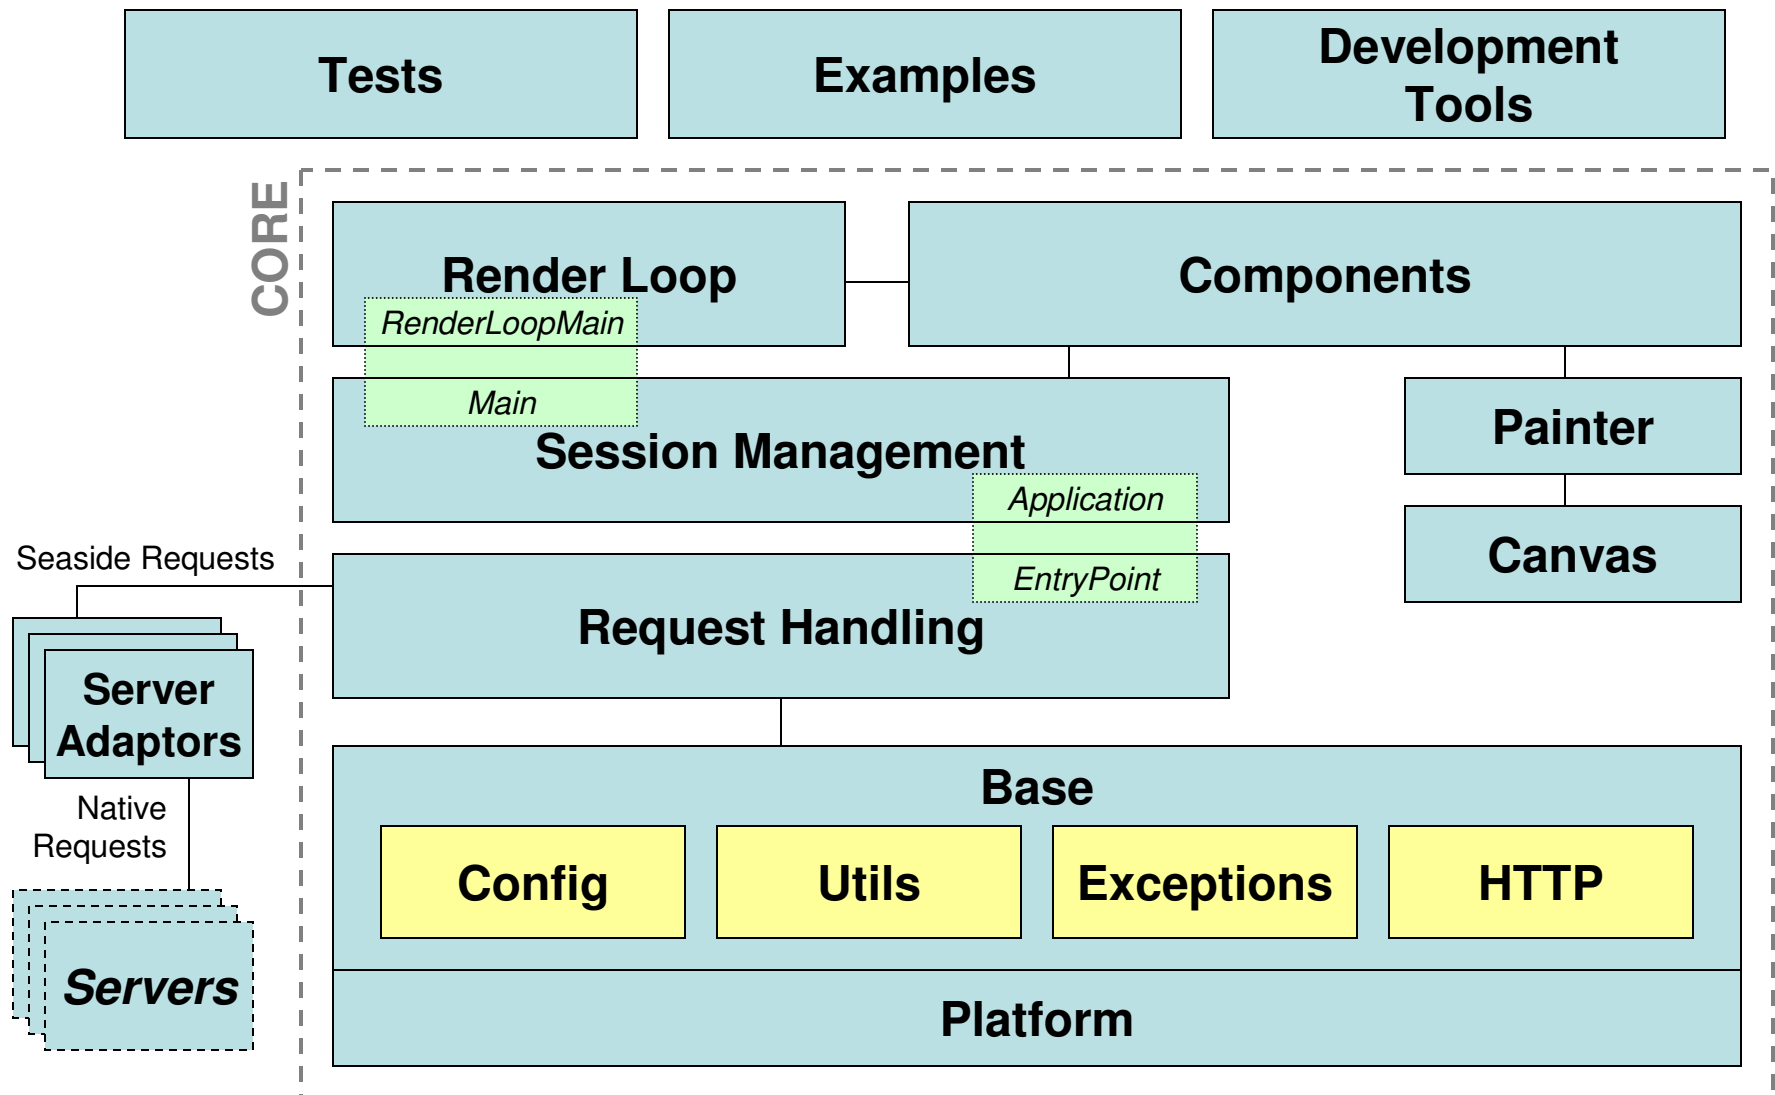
Tests

Examples

Development Tools

CORE

Render Loop

RenderLoopMain

Components

Main

Session Management

Painter

Application

Seaside Requests

EntryPoint

Canvas

Request Handling

Server Adaptors

Native Requests

Base

Config

Utils

Exceptions

HTTP

Servers

Platform